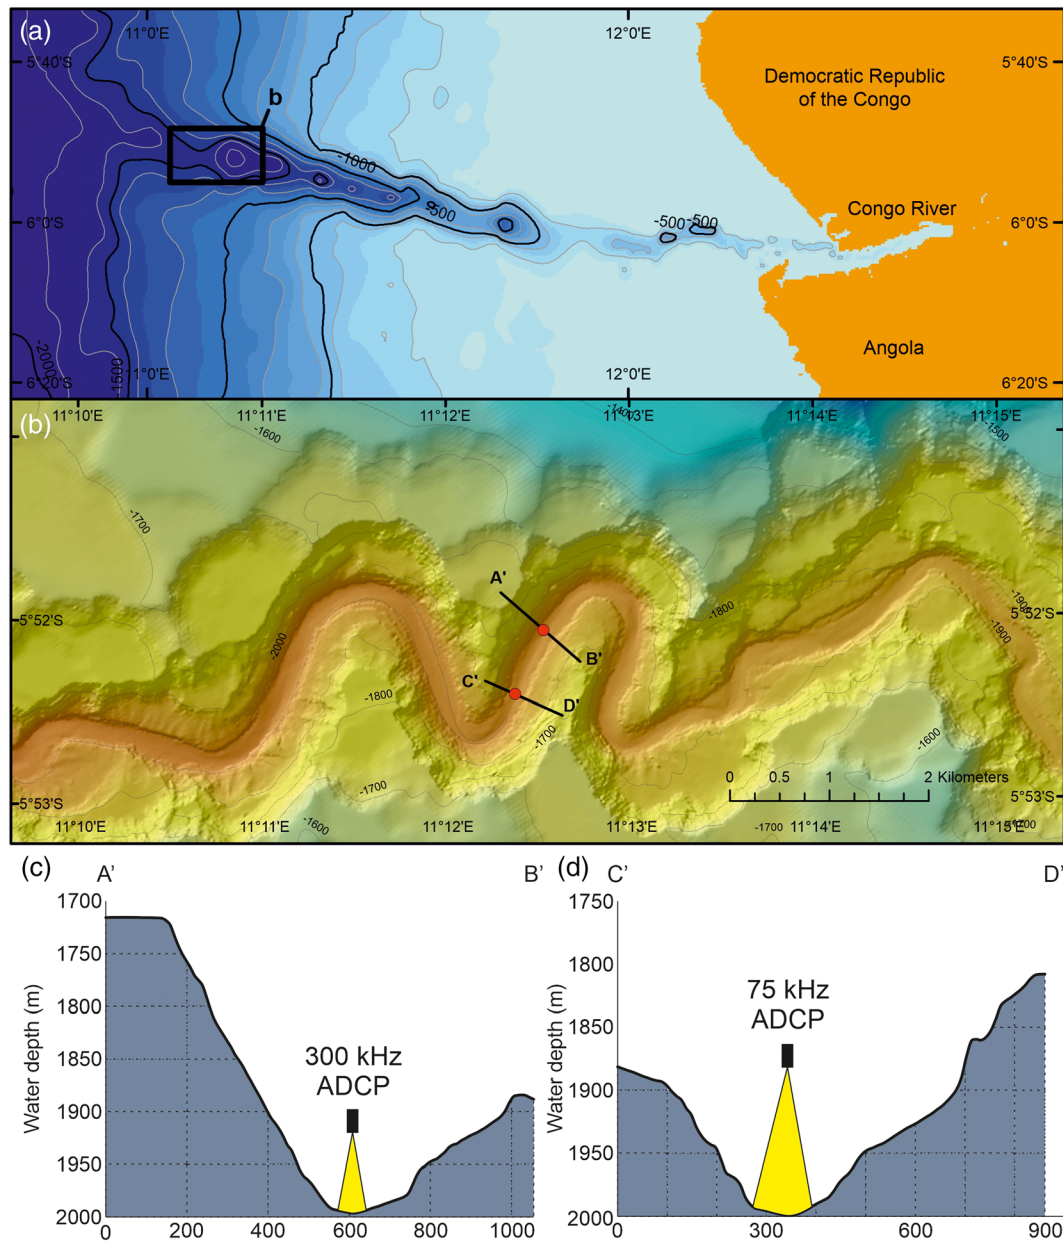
(a)
11°0'E
12°0'E
5°40'S
5°40'S
Democratic Republic of the Congo
b
-1000
-500
-500
-500
Congo River
6°0'S
6°0'S
Angola
-2000
-1500
6°20'S
11°0'E
12°0'E
6°20'S

(b)
11°10'E
11°11'E
11°12'E
11°13'E
11°14'E
11°15'E
-1600
-1400
-1500
-1700
A'
B'
C'
D'
-1800
-2000
-1800
-1700
-1900
-1900
5°52'S
5°52'S
-1600
-1700
0
0.5
1
2 Kilometers
5°53'S
5°53'S
11°10'E
11°11'E
-1600
11°12'E
11°13'E
-1700
11°14'E
11°15'E
-1700

(c)
A'
B'
Water depth (m)
1700
1750
1800
1850
1900
1950
2000
300 kHz ADCP
0
200
400
600
800
1000

(d)
C'
D'
Water depth (m)
1750
1800
1850
1900
1950
2000
75 kHz ADCP
0
300
600
900